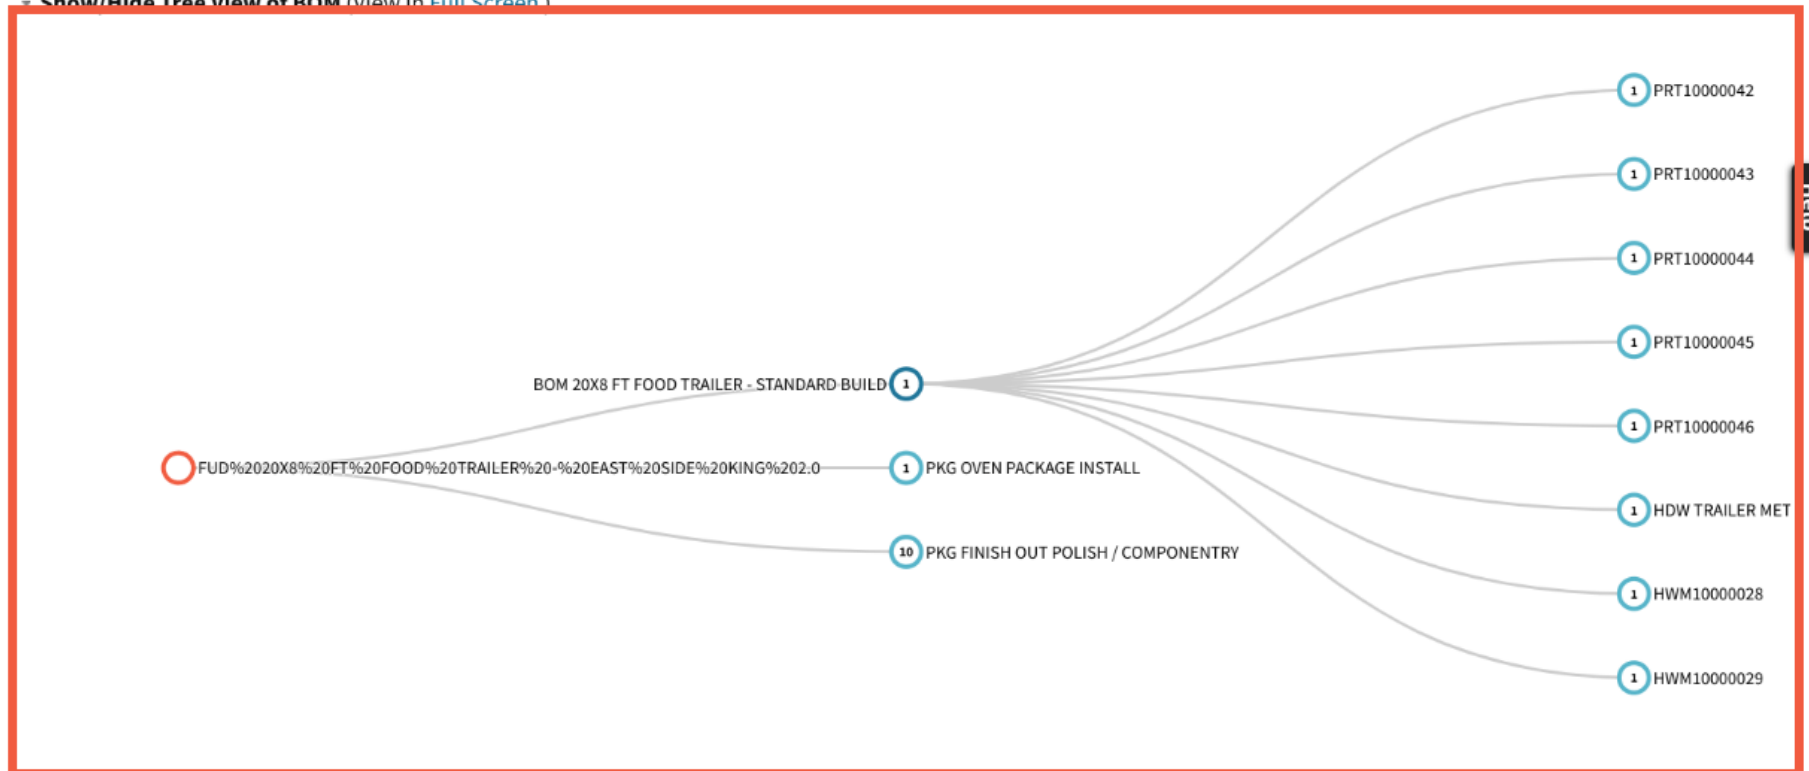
Show/Hide Tree View of BOM (View in Full Screen)

FUD%2020X8%20FT%20FOOD%20TRAILER%20-%20EAST%20SIDE%20KING%202.0

1 BOM 20X8 FT FOOD TRAILER - STANDARD BUILD

1 PKG OVEN PACKAGE INSTALL

10 PKG FINISH OUT POLISH / COMPONENTRY

1 PRT10000042

1 PRT10000043

1 PRT10000044

1 PRT10000045

1 PRT10000046

1 HDW TRAILER MET

1 HWM10000028

1 HWM10000029